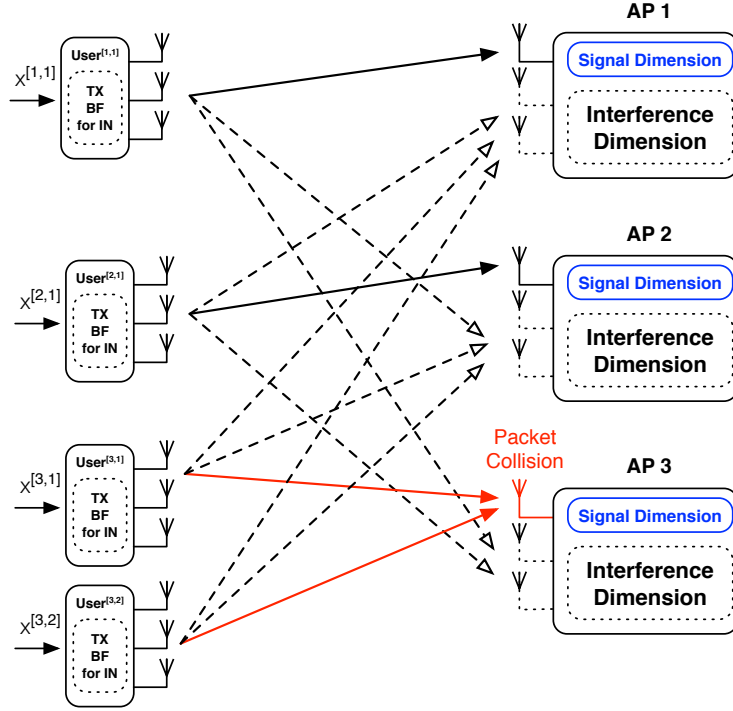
$X^{[1,1]}$

User$^{[1,1]}$

TX BF for IN

$X^{[2,1]}$

User$^{[2,1]}$

TX BF for IN

$X^{[3,1]}$

User$^{[3,1]}$

TX BF for IN

$X^{[3,2]}$

User$^{[3,2]}$

TX BF for IN

AP 1

Signal Dimension

Interference Dimension

AP 2

Signal Dimension

Interference Dimension

Packet Collision

AP 3

Signal Dimension

Interference Dimension